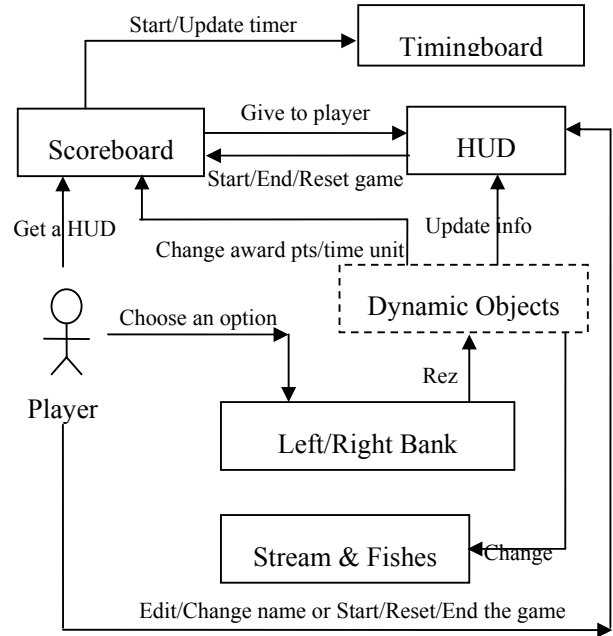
Start/Update timer
Timingboard
Give to player
Scoreboard
HUD
Start/End/Reset game
Get a HUD
Update info
Change award pts/time unit
Dynamic Objects
Choose an option
Rez
Player
Left/Right Bank
Stream & Fishes
Change
Edit/Change name or Start/Reset/End the game